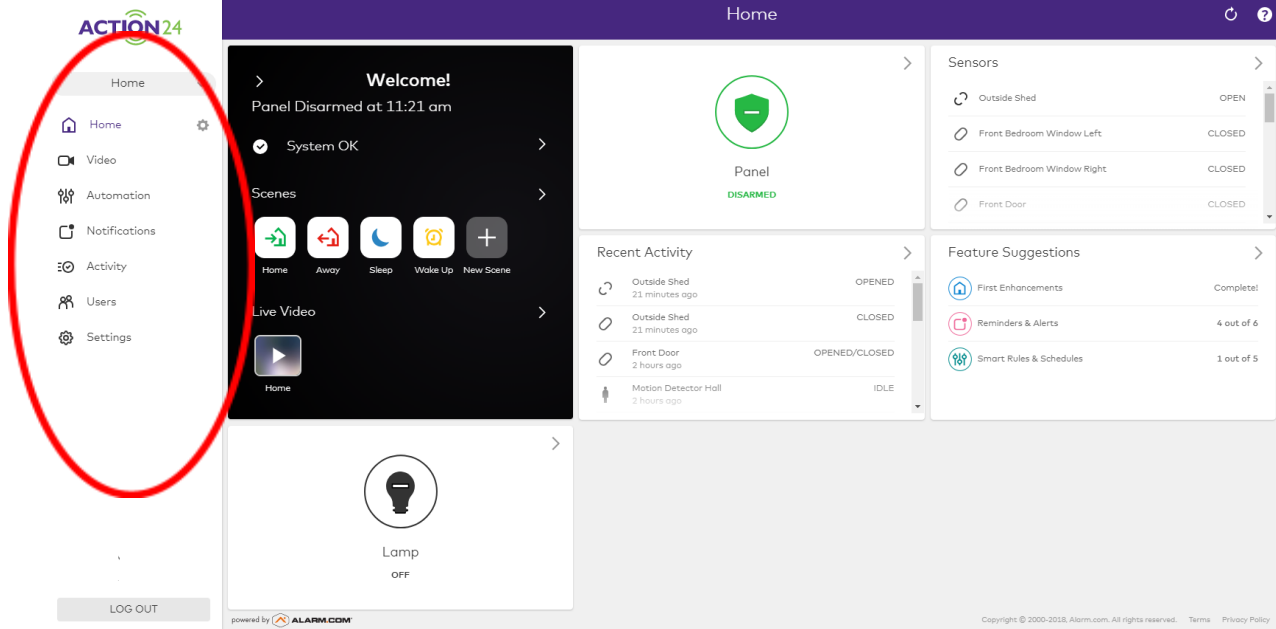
ACTION24

Home

Home
Video
Automation
Notifications
Activity
Users
Settings

LOG OUT

Home

Welcome!
Panel Disarmed at 11:21 am

System OK

Scenes

Home
Away
Sleep
Wake Up
New Scene

Live Video

Home

Panel
DISARMED

Sensors

| | |
|---|---|
| Outside Shed | OPEN |
| Front Bedroom Window Left | CLOSED |
| Front Bedroom Window Right | CLOSED |
| Front Door | CLOSED |

Recent Activity

| | |
|---|---|
| Outside Shed 21 minutes ago | OPENED |
| Outside Shed 21 minutes ago | CLOSED |
| Front Door 2 hours ago | OPENED/CLOSED |
| Motion Detector Hall 2 hours ago | IDLE |

Feature Suggestions

| | |
|---|---|
| First Enhancements | Complete! |
| Reminders & Alerts | 4 out of 6 |
| Smart Rules & Schedules | 1 out of 5 |

Lamp
OFF

powered by ALARM.COM

Copyright © 2000-2018, Alarm.com. All rights reserved. Terms Privacy Policy